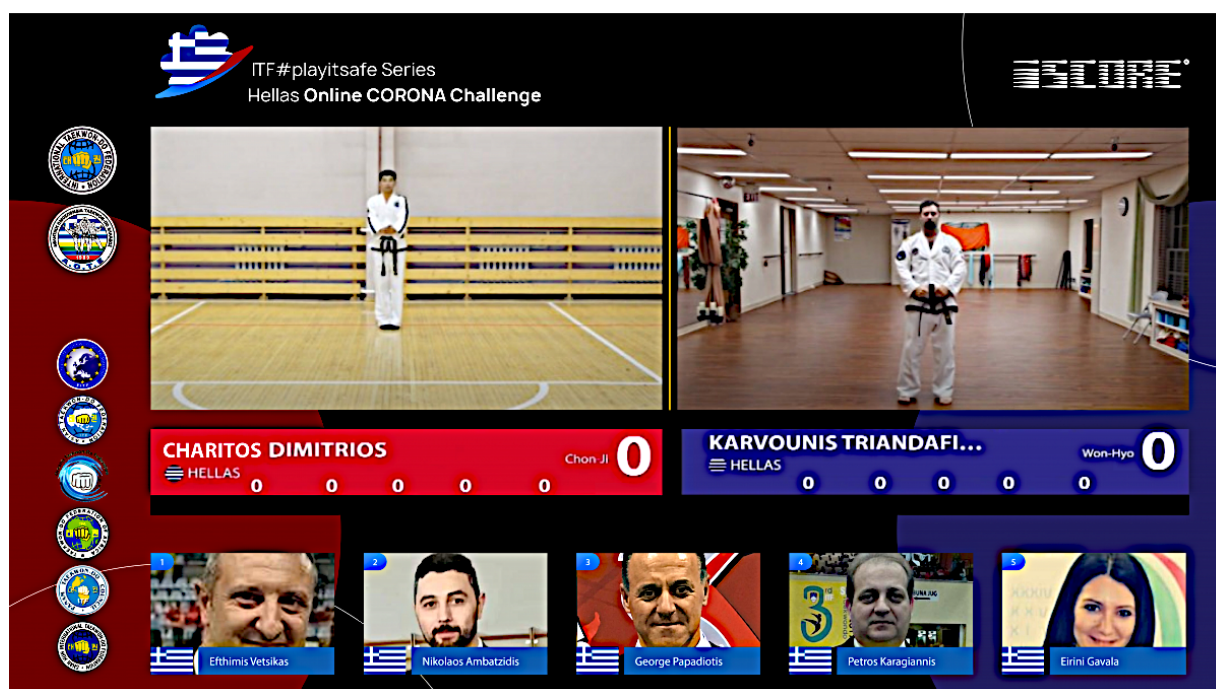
ITF#playitsafe Series
Hellas Online CORONA Challenge

ESCORE

CHARITOS DIMITRIOS
HELLAS
Chon Ji
0
0 0 0 0 0

KARVOUNIS TRIANDAFI...
HELLAS
Won-Hyo
0
0 0 0 0 0

1 Efthimis Vetsikas
2 Nikolaos Ambatzidis
3 George Papadiotis
4 Petros Karagiannis
5 Eirini Gavala